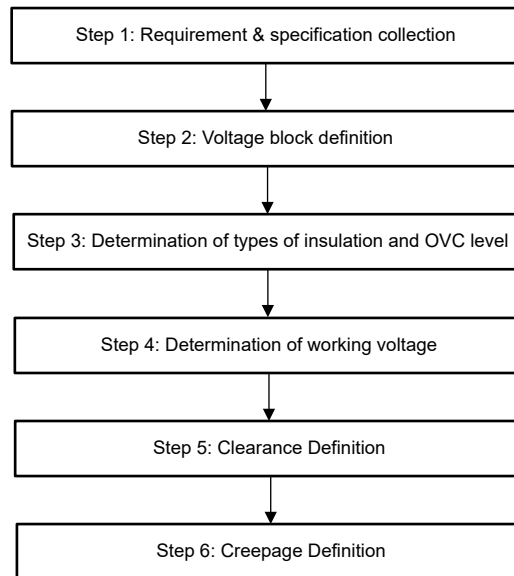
Step 1: Requirement & specification collection

Step 2: Voltage block definition

Step 3: Determination of types of insulation and OVC level

Step 4: Determination of working voltage

Step 5: Clearance Definition

Step 6: Creepage Definition